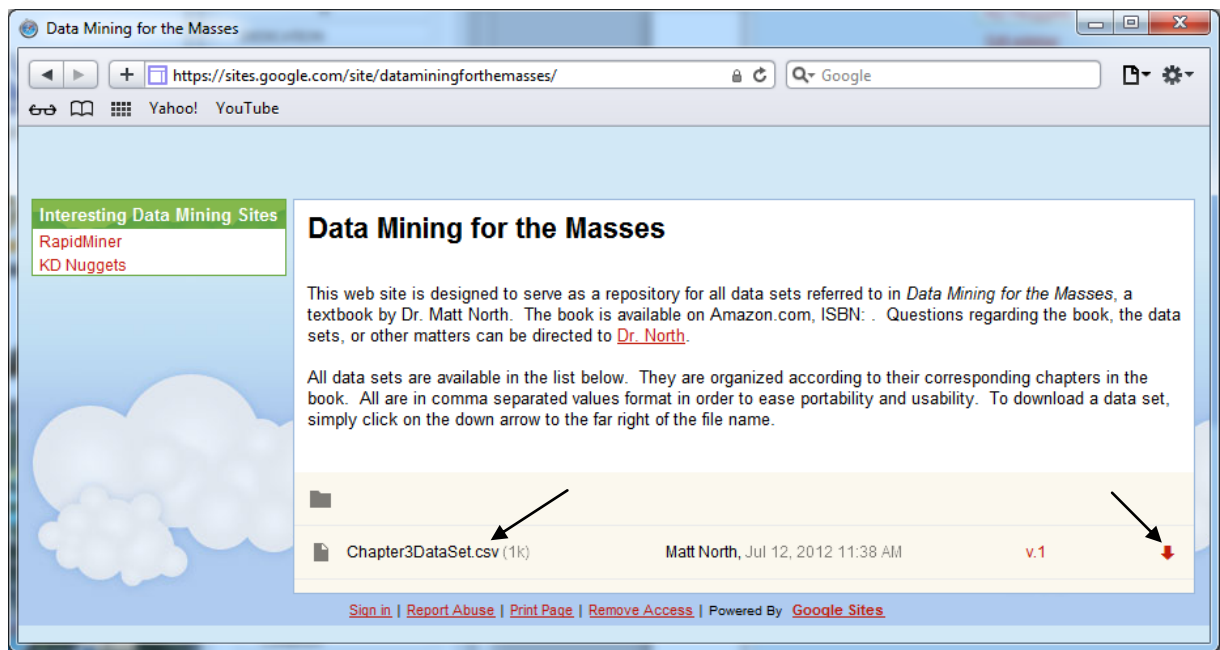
Data Mining for the Masses

https://sites.google.com/site/dataminingforthemasses/

Google

Yahoo! YouTube

Interesting Data Mining Sites
RapidMiner
KD Nuggets

Data Mining for the Masses

This web site is designed to serve as a repository for all data sets referred to in *Data Mining for the Masses*, a textbook by Dr. Matt North. The book is available on Amazon.com, ISBN: . Questions regarding the book, the data sets, or other matters can be directed to Dr. North.

All data sets are available in the list below. They are organized according to their corresponding chapters in the book. All are in comma separated values format in order to ease portability and usability. To download a data set, simply click on the down arrow to the far right of the file name.

Chapter3DataSet.csv (1k) Matt North, Jul 12, 2012 11:38 AM v.1

Sign in | Report Abuse | Print Page | Remove Access | Powered By Google Sites